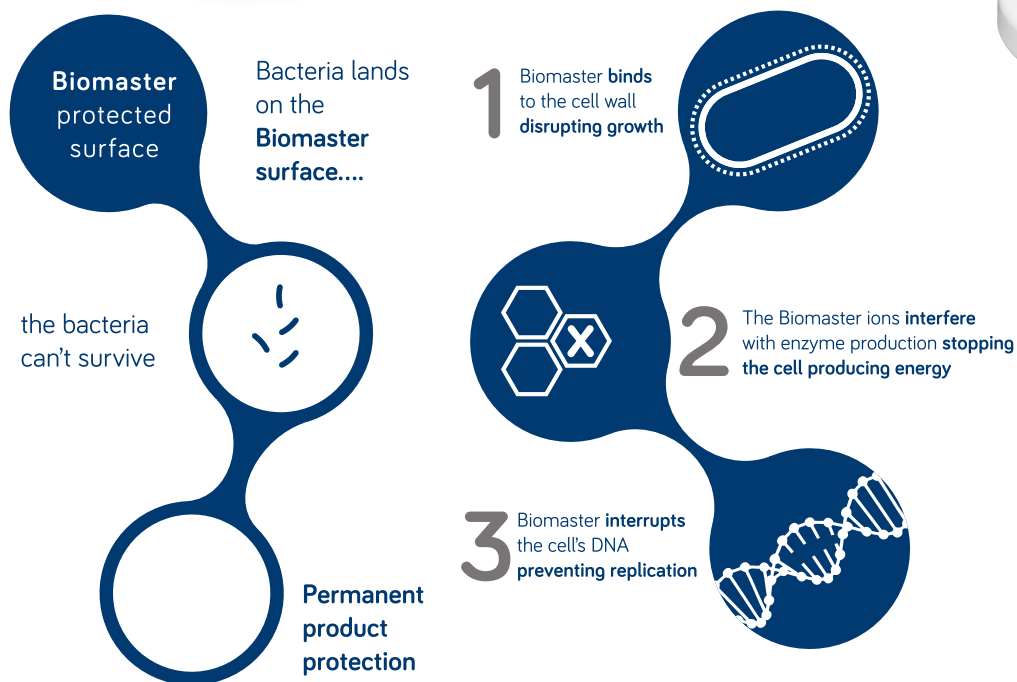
Biomaster protected surface

Bacteria lands on the Biomaster surface....

1 Biomaster binds to the cell wall disrupting growth

the bacteria can't survive

2 The Biomaster ions interfere with enzyme production stopping the cell producing energy

3 Biomaster interrupts the cell's DNA preventing replication

Permanent product protection